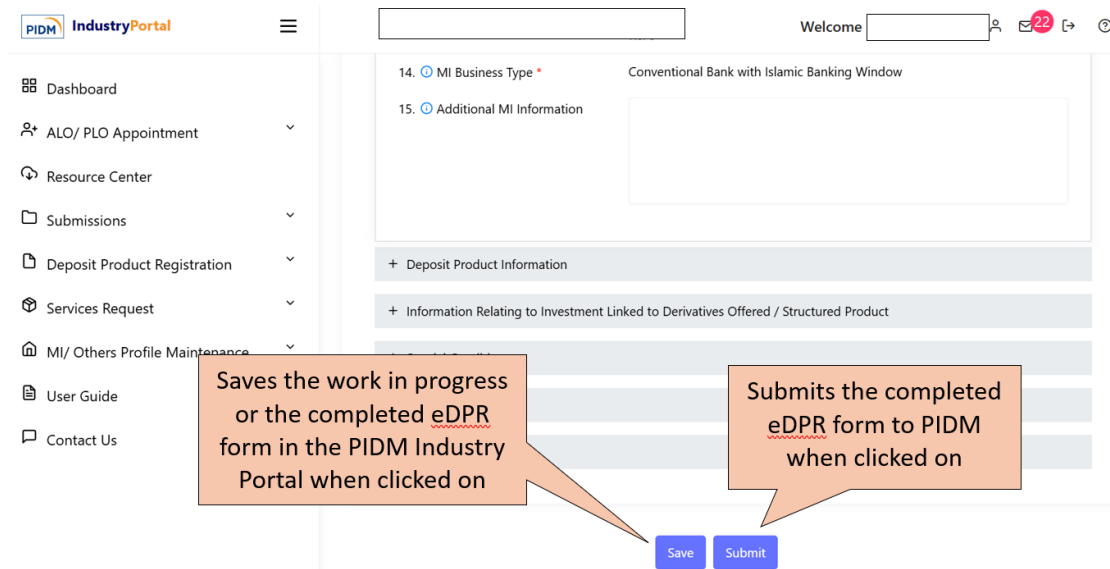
PIDM IndustryPortal

Welcome

22

Dashboard

ALO/ PLO Appointment

Resource Center

Submissions

Deposit Product Registration

Services Request

MI/ Others Profile Maintenance

User Guide

Contact Us

14. MI Business Type *

Conventional Bank with Islamic Banking Window

15. Additional MI Information

+ Deposit Product Information

+ Information Relating to Investment Linked to Derivatives Offered / Structured Product

Saves the work in progress or the completed eDPR form in the PIDM Industry Portal when clicked on

Submits the completed eDPR form to PIDM when clicked on

Save

Submit